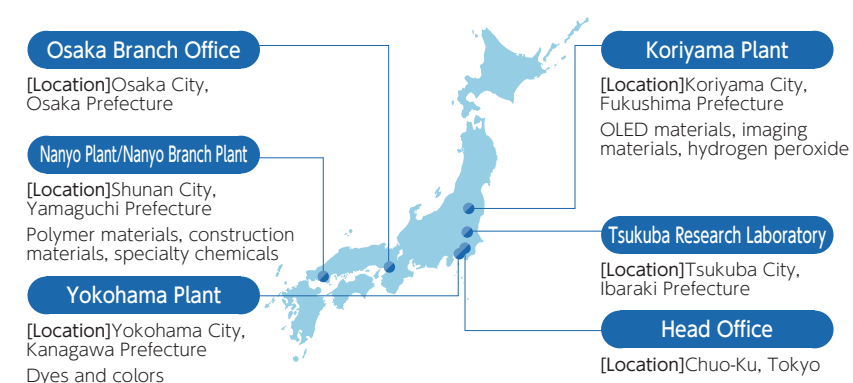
Osaka Branch Office

[Location]Osaka City, Osaka Prefecture

Nanyo Plant/Nanyo Branch Plant

[Location]Shunan City, Yamaguchi Prefecture

Polymer materials, construction materials, specialty chemicals

Yokohama Plant

[Location]Yokohama City, Kanagawa Prefecture

Dyes and colors

Koriyama Plant

[Location]Koriyama City, Fukushima Prefecture

OLED materials, imaging materials, hydrogen peroxide

Tsukuba Research Laboratory

[Location]Tsukuba City, Ibaraki Prefecture

Head Office

[Location]Chuo-Ku, Tokyo